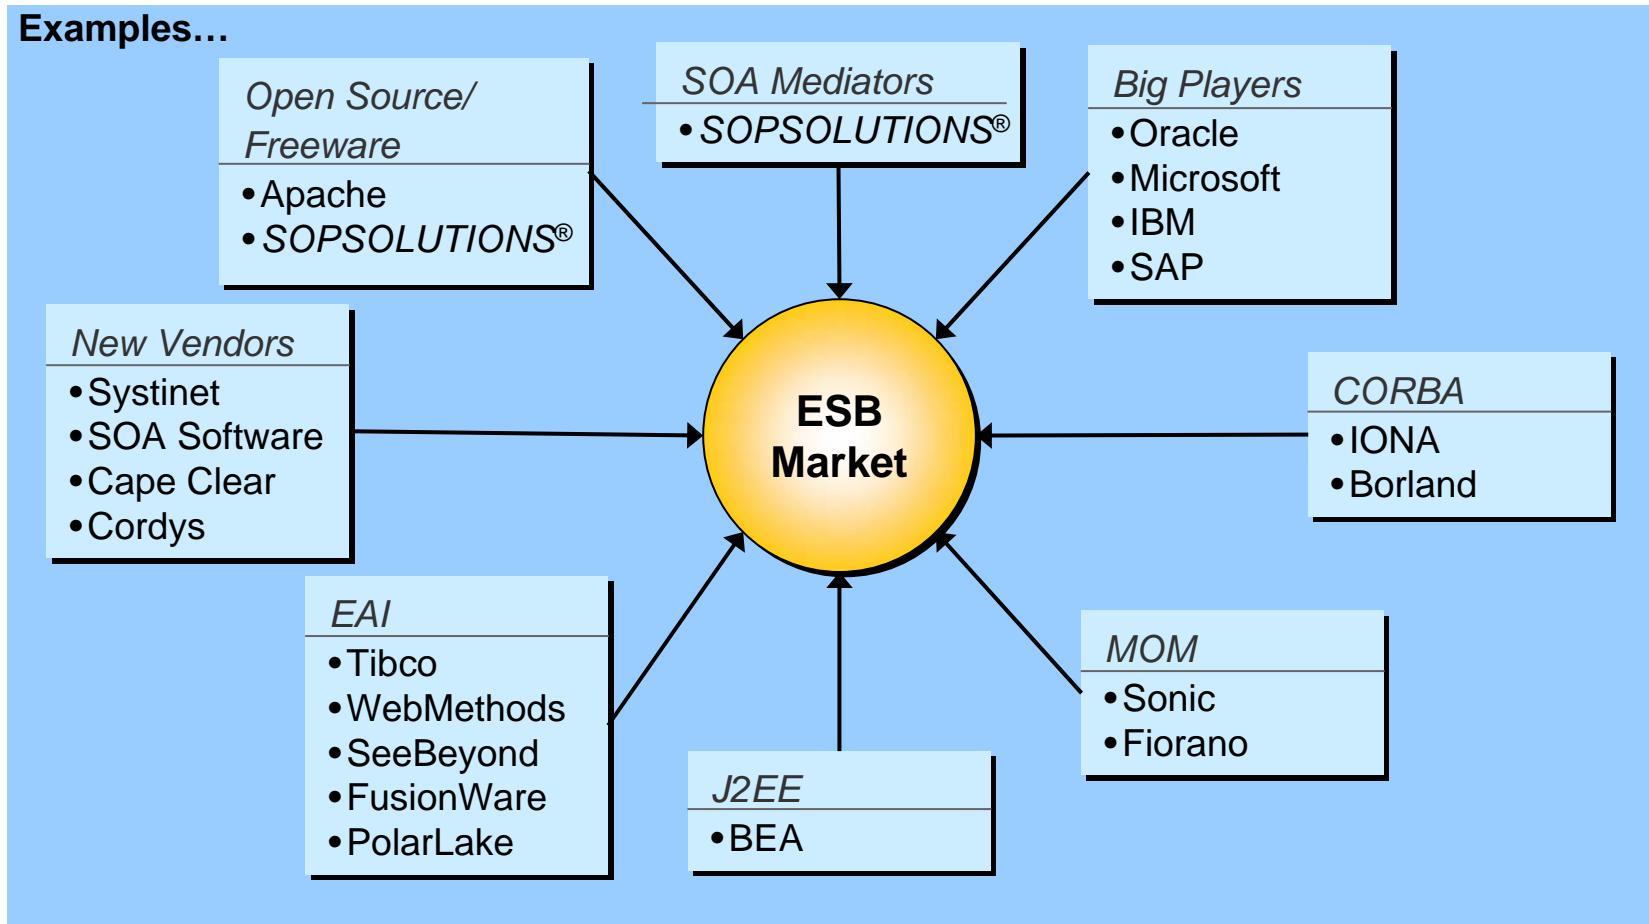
Examples…

Open Source/ Freeware
• Apache
• SOPSOLUTIONS®

SOA Mediators
• SOPSOLUTIONS®

Big Players
• Oracle
• Microsoft
• IBM
• SAP

New Vendors
• Systinet
• SOA Software
• Cape Clear
• Cordys

ESB Market

CORBA
• IONA
• Borland

EAI
• Tibco
• WebMethods
• SeeBeyond
• FusionWare
• PolarLake

J2EE
• BEA

MOM
• Sonic
• Fiorano